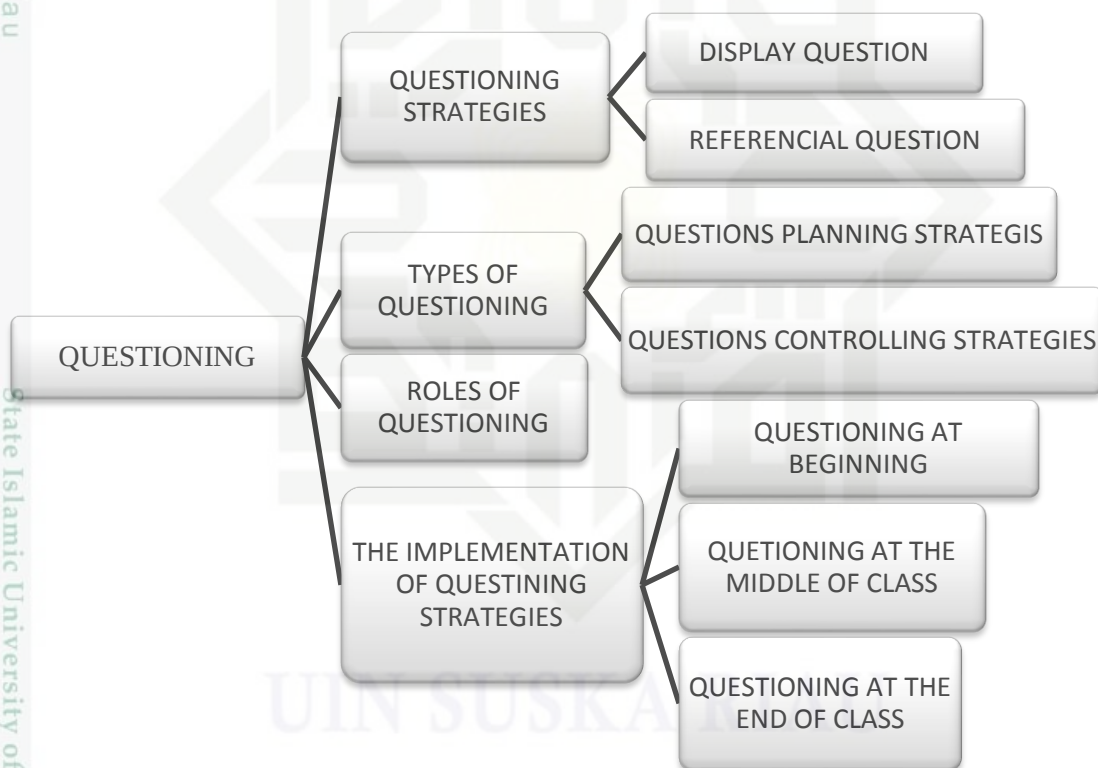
QUESTIONING

QUESTIONING STRATEGIES

DISPLAY QUESTION

REFERENCIAL QUESTION

TYPES OF QUESTIONING

QUESTIONS PLANNING STRATEGIS

QUESTIONS CONTROLLING STRATEGIES

ROLES OF QUESTIONING

THE IMPLEMENTATION OF QUESTINING STRATEGIES

QUESTIONING AT BEGINNING

QUETIONING AT THE MIDDLE OF CLASS

QUESTIONING AT THE END OF CLASS

a u

State Islamic University of

UIN SUSKA RIAU